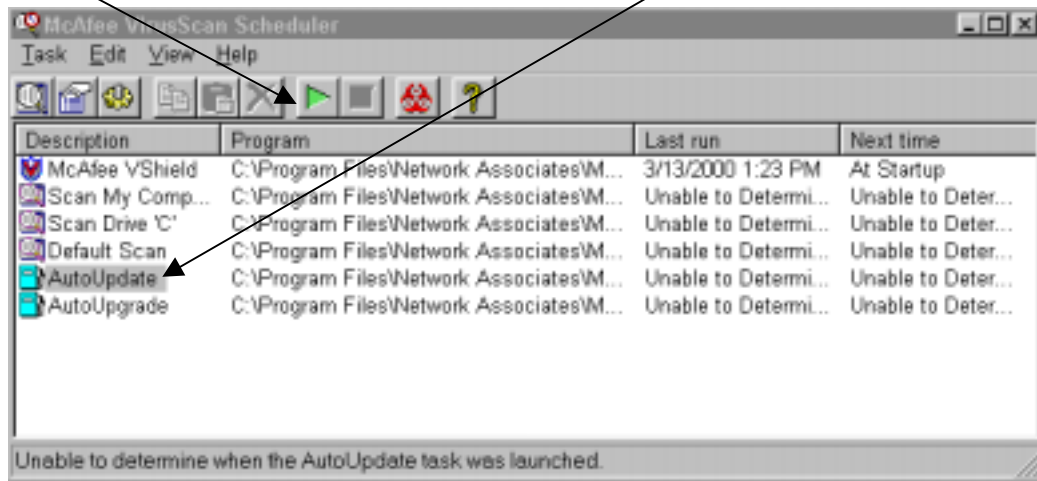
McAfee VirusScan Scheduler

Task Edit View Help

| Description | Program | Last run | Next time |
|---|---|---|---|
| McAfee VShield | C:\Program Files\Network Associates\M... | 3/13/2000 1:23 PM | At Startup |
| Scan My Comp... | C:\Program Files\Network Associates\M... | Unable to Determi... | Unable to Deter... |
| Scan Drive 'C' | C:\Program Files\Network Associates\M... | Unable to Determi... | Unable to Deter... |
| Default Scan | C:\Program Files\Network Associates\M... | Unable to Determi... | Unable to Deter... |
| AutoUpdate | C:\Program Files\Network Associates\M... | Unable to Determi... | Unable to Deter... |
| AutoUpgrade | C:\Program Files\Network Associates\M... | Unable to Determi... | Unable to Deter... |

Unable to determine when the AutoUpdate task was launched.